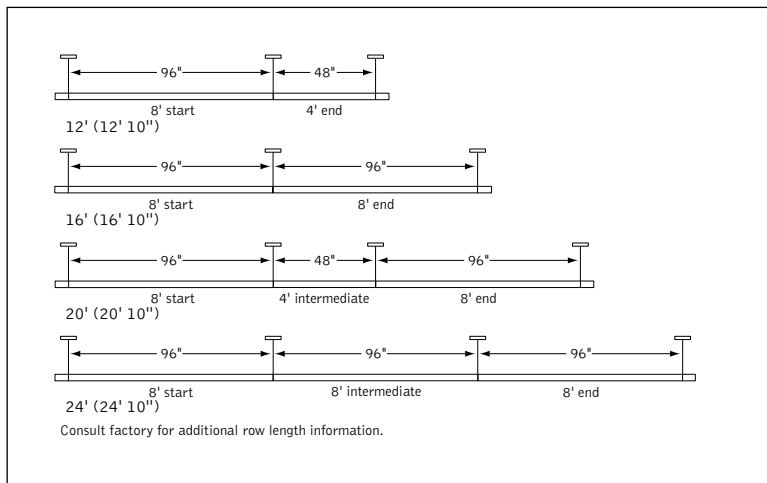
96"
48"
8' start
4' end
12' (12' 10")

96"
96"
8' start
8' end
16' (16' 10")

96"
48"
96"
8' start
4' intermediate
8' end
20' (20' 10")

96"
96"
96"
8' start
8' intermediate
8' end
24' (24' 10")

Consult factory for additional row length information.